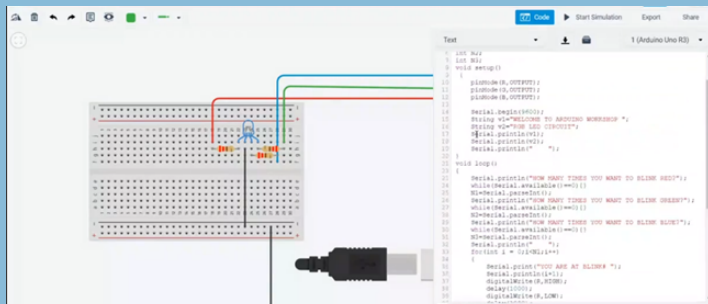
Code Start Simulation Export Share

Text 1 (Arduino Uno R3)

int N2;
int N3;
void setup()
{
pinMode(8,OUTPUT);
pinMode(9,OUTPUT);
pinMode(10,OUTPUT);

Serial.begin(9600);
String v1="WELCOME TO ARDUINO WORKSHOP ";
String v2="RGB LED CIRCUIT";
Serial.println(v1);
Serial.println(v2);
Serial.println(" ");
}
void loop()
{
Serial.println("HOW MANY TIMES YOU WANT TO BLINK RED?");
while(Serial.available()==0){}
N1=Serial.parseInt();
Serial.println("HOW MANY TIMES YOU WANT TO BLINK GREEN?");
while(Serial.available()==0){}
N2=Serial.parseInt();
Serial.println("HOW MANY TIMES YOU WANT TO BLINK BLUE?");
while(Serial.available()==0){}
N3=Serial.parseInt();
Serial.println(" ");
for(int i = 0;i<N1;i++)
{
Serial.print("YOU ARE AT BLINK# ");
Serial.println(i+1);
digitalWrite(8,HIGH);
delay(1000);
digitalWrite(8,LOW);